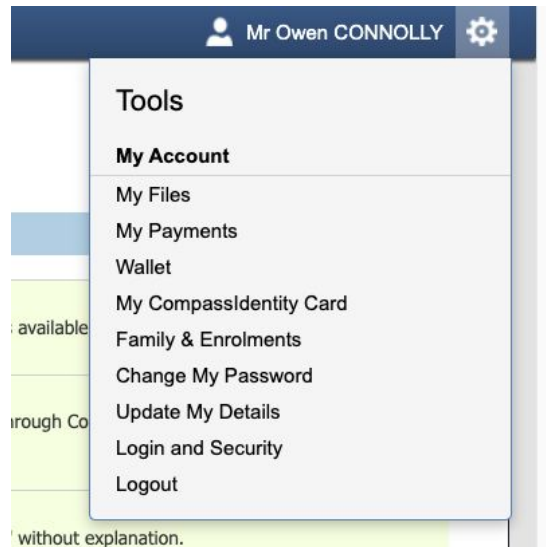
Mr Owen CONNOLLY

Tools

My Account

My Files

My Payments

Wallet

My CompassIdentity Card

Family & Enrolments

Change My Password

Update My Details

Login and Security

Logout

available

rough Co

' without explanation.